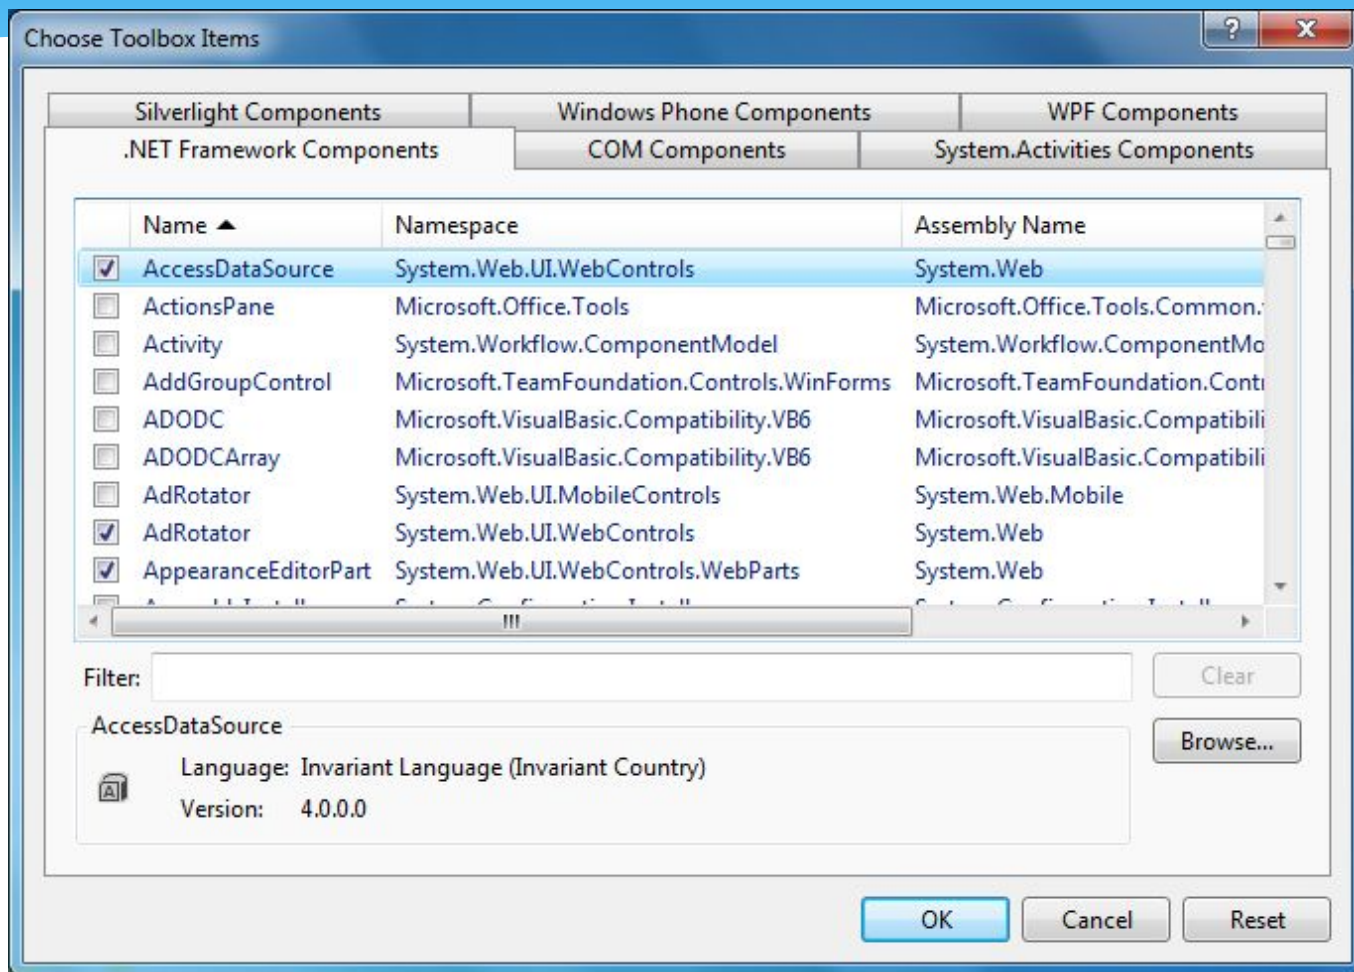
Choose Toolbox Items

?

X

Silverlight Components | Windows Phone Components | WPF Components

.NET Framework Components | COM Components | System.Activities Components

| | Name ▲ | Namespace | Assembly Name |
|---|---|---|---|
| ☑ | AccessDataSource | System.Web.UI.WebControls | System.Web |
| ☐ | ActionsPane | Microsoft.Office.Tools | Microsoft.Office.Tools.Common.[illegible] |
| ☐ | Activity | System.Workflow.ComponentModel | System.Workflow.ComponentMo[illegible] |
| ☐ | AddGroupControl | Microsoft.TeamFoundation.Controls.WinForms | Microsoft.TeamFoundation.Cont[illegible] |
| ☐ | ADODC | Microsoft.VisualBasic.Compatibility.VB6 | Microsoft.VisualBasic.Compatibili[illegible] |
| ☐ | ADODCArray | Microsoft.VisualBasic.Compatibility.VB6 | Microsoft.VisualBasic.Compatibili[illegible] |
| ☐ | AdRotator | System.Web.UI.MobileControls | System.Web.Mobile |
| ☑ | AdRotator | System.Web.UI.WebControls | System.Web |
| ☑ | AppearanceEditorPart | System.Web.UI.WebControls.WebParts | System.Web |
| ☐ | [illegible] | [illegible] | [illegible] |

Filter:

Clear

AccessDataSource

Browse...

Language: Invariant Language (Invariant Country)

Version: 4.0.0.0

OK

Cancel

Reset